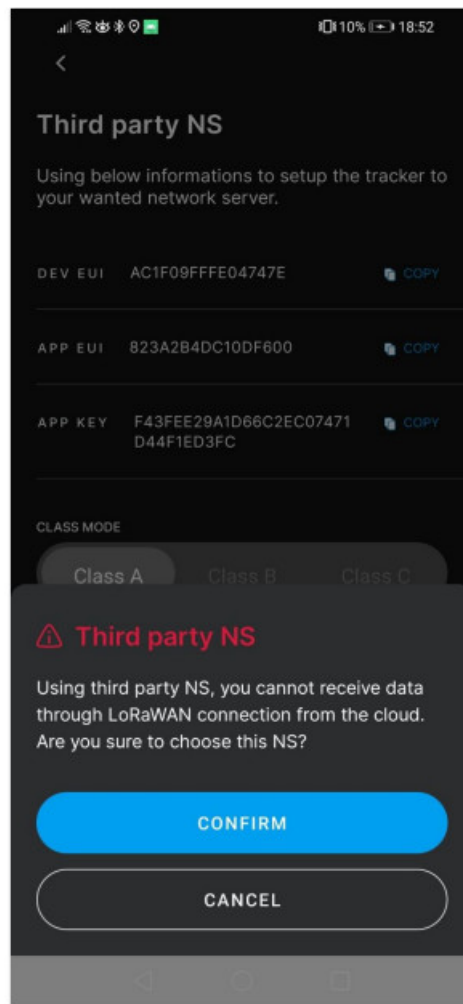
10% 18:52

Third party NS

Using below informations to setup the tracker to your wanted network server.

DEV EUI AC1F09FFFE04747E COPY

APP EUI 823A2B4DC10DF600 COPY

APP KEY F43FEE29A1D66C2EC07471D44F1ED3FC COPY

CLASS MODE

Class A Class B Class C

Third party NS

Using third party NS, you cannot receive data through LoRaWAN connection from the cloud. Are you sure to choose this NS?

CONFIRM

CANCEL